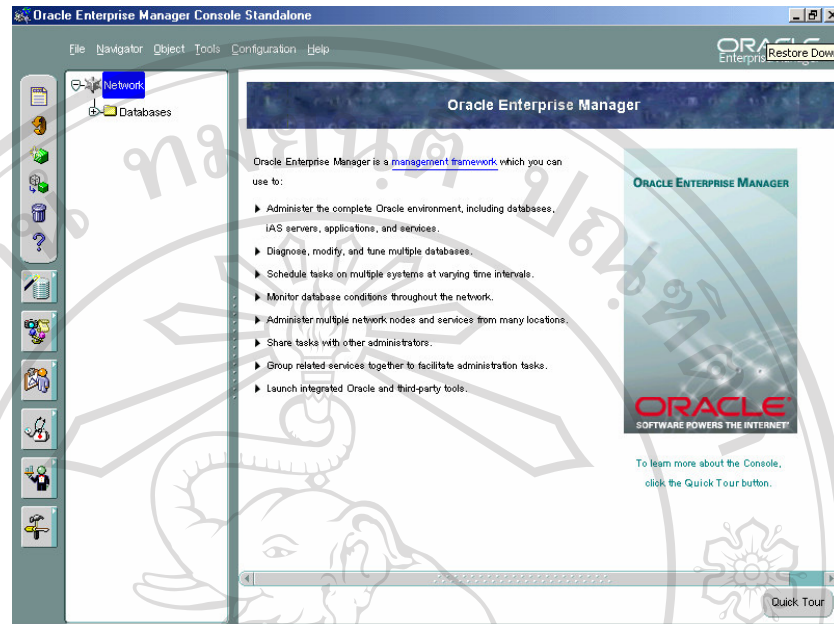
Oracle Enterprise Manager Console Standalone

File Navigator Object Tools Configuration Help

ORACLE Enterpris Restore Down

Network
Databases

Oracle Enterprise Manager

Oracle Enterprise Manager is a management framework which you can use to:

Administer the complete Oracle environment, including databases, iAS servers, applications, and services.

Diagnose, modify, and tune multiple databases.

Schedule tasks on multiple systems at varying time intervals.

Monitor database conditions throughout the network.

Administer multiple network nodes and services from many locations.

Share tasks with other administrators.

Group related services together to facilitate administration tasks.

Launch integrated Oracle and third-party tools.

ORACLE ENTERPRISE MANAGER

ORACLE
SOFTWARE POWERS THE INTERNET

To learn more about the Console, click the Quick Tour button.

Quick Tour